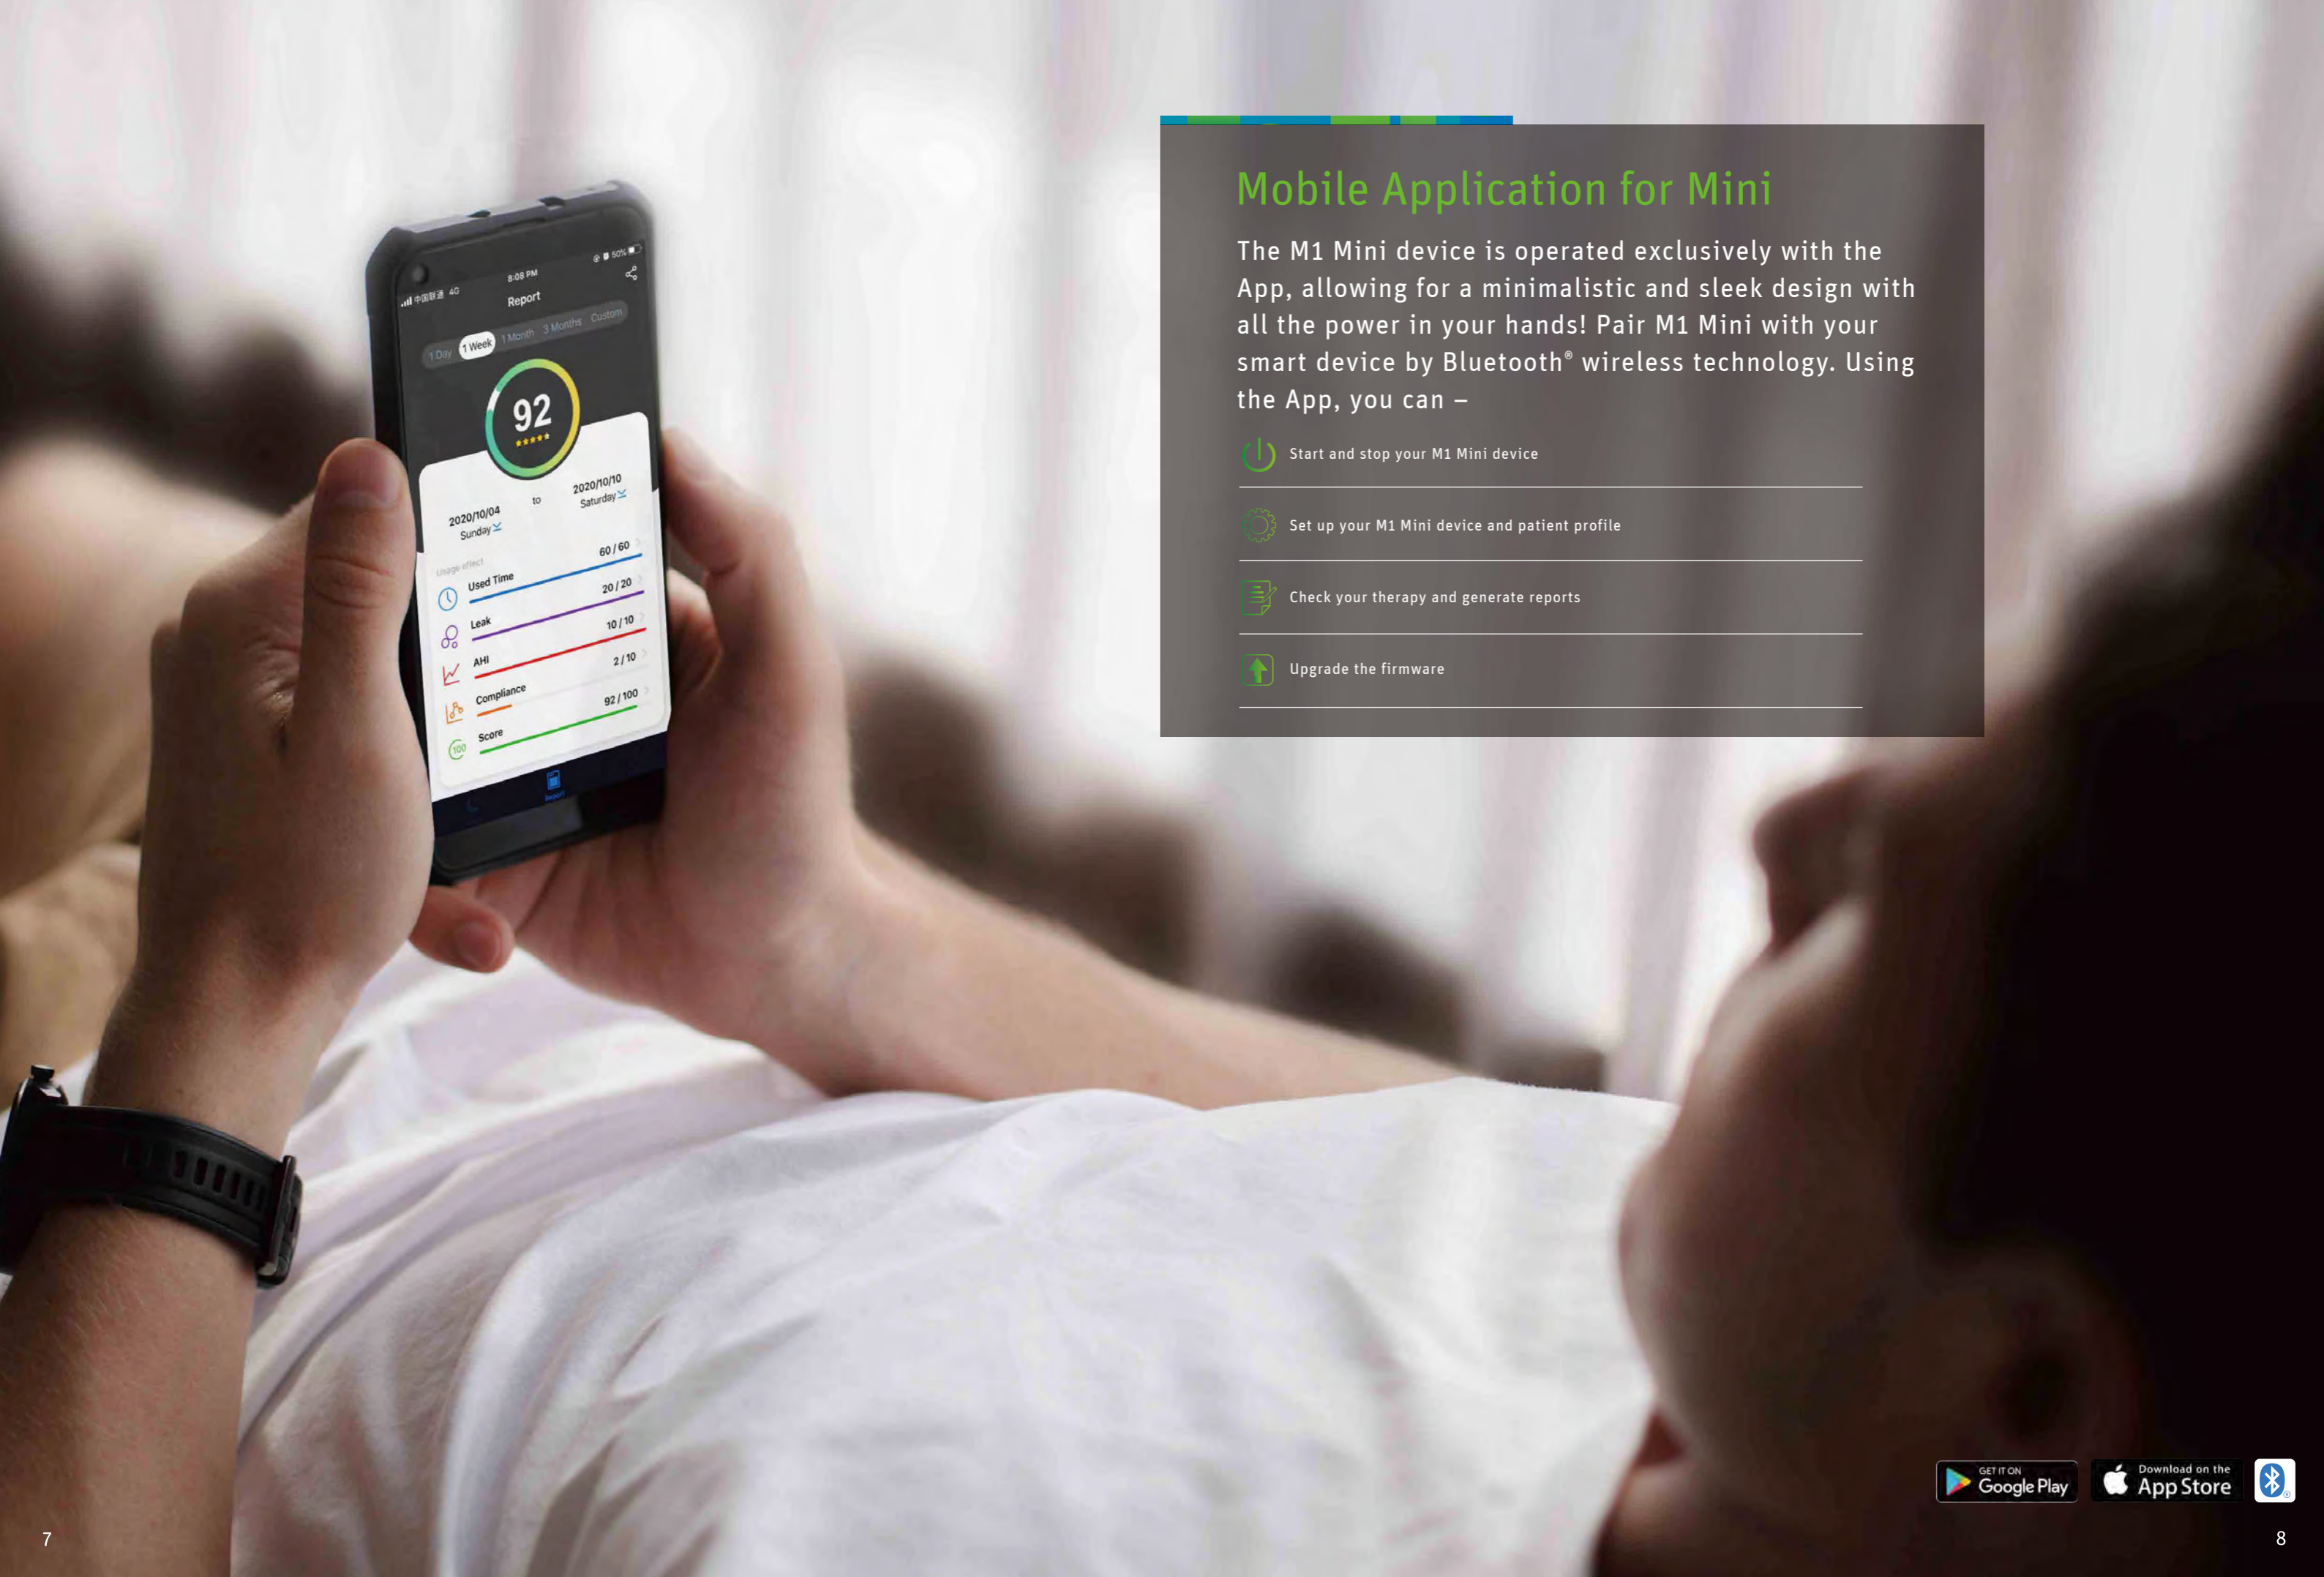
8:08 PM

Report

1 Day 1 Week 1 Month 3 Months Custom

92

2020/10/04 Sunday to 2020/10/10 Saturday

Usage effect

Used Time 60 / 60

Leak 20 / 20

AHI 10 / 10

Compliance 2 / 10

Score 92 / 100

Report

Mobile Application for Mini

The M1 Mini device is operated exclusively with the App, allowing for a minimalistic and sleek design with all the power in your hands! Pair M1 Mini with your smart device by Bluetooth® wireless technology. Using the App, you can –

Start and stop your M1 Mini device

Set up your M1 Mini device and patient profile

Check your therapy and generate reports

Upgrade the firmware

GET IT ON Google Play

Download on the App Store

7

8